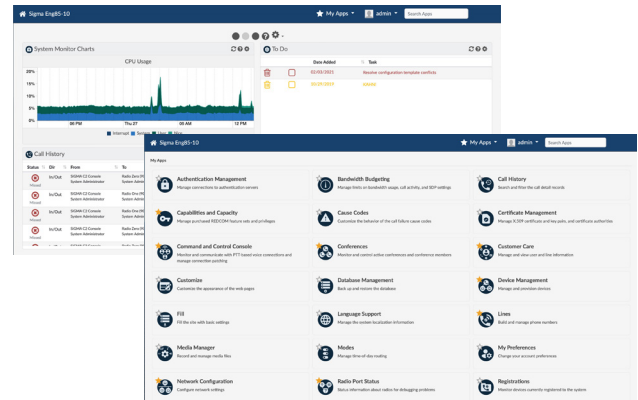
Sigma Eng85-10

My Apps

admin

Search Apps

System Monitor Charts

CPU Usage

20%
15%
10%
5%
0%

06 PM
Thu 27
06 AM
12 PM

Interrupt System User Nice

To Do

| | | Date Added | Task |
|---|---|---|---|
| | | 02/01/2021 | Resolve configuration template conflicts |
| | | 06/07/2021 | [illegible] |

Call History

| Status | Dir | From | To |
|---|---|---|---|
| Missed | In/Out | SIGMA C2 Console System Administrator | Radio Zero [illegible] |
| Missed | In/Out | SIGMA C2 Console System Administrator | Radio Zero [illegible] |
| Missed | In/Out | SIGMA C2 Console System Administrator | Radio Zero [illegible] |
| Missed | In/Out | SIGMA C2 Console System Administrator | Radio Zero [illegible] |
| | In/Out | SIGMA C2 Console | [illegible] |

Sigma Eng85-10

My Apps

admin

Search Apps

My Apps

Authentication Management
Manage connections to authentication servers

Bandwidth Budgeting
Manage limits on bandwidth usage, call activity, and SDP settings

Call History
Search and filter the call detail records

Capabilities and Capacity
Manage purchased REDCOM feature sets and privileges

Cause Codes
Customize the behavior of the call failure cause codes

Certificate Management
Manage X.509 certificates and key pairs, and certificate authorities

Command and Control Console
Monitor and communicate with PTT-based voice connections and manage connection patching

Conferences
Monitor and control active conferences and conference monitors

Customer Care
Manage and view user and line information

Customize
Customize the appearance of the web pages

Database Management
Back up and restore the database

Device Management
Manage and provision devices

Fill
Fill the site with basic settings

Language Support
Manage the system localization information

Lines
Build and manage phone numbers

Media Manager
Record and manage media files

Modes
Manage time-of-day routing

My Preferences
Change your account preferences

Network Configuration
Configure network settings

Radio Port Status
Status information about radios for debugging problems

Registrations
Monitor devices currently registered to the system